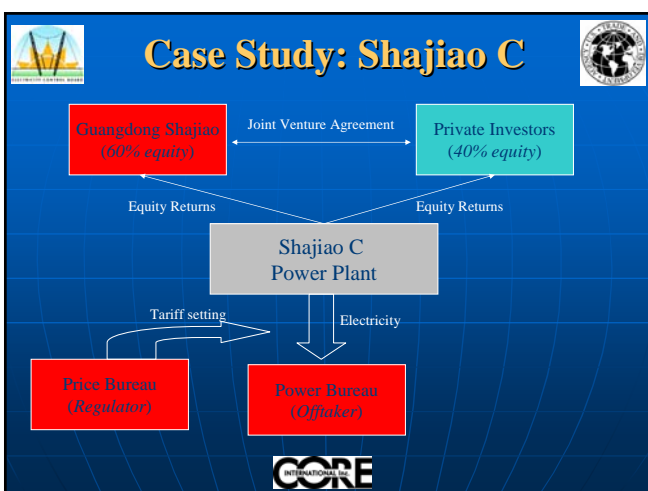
Case Study: Shajiao C

Guangdong Shajiao (60% equity)

Joint Venture Agreement

Private Investors (40% equity)

Equity Returns

Equity Returns

Shajiao C Power Plant

Tariff setting

Electricity

Price Bureau (Regulator)

Power Bureau (Offtaker)

CORE INTERNATIONAL Inc.